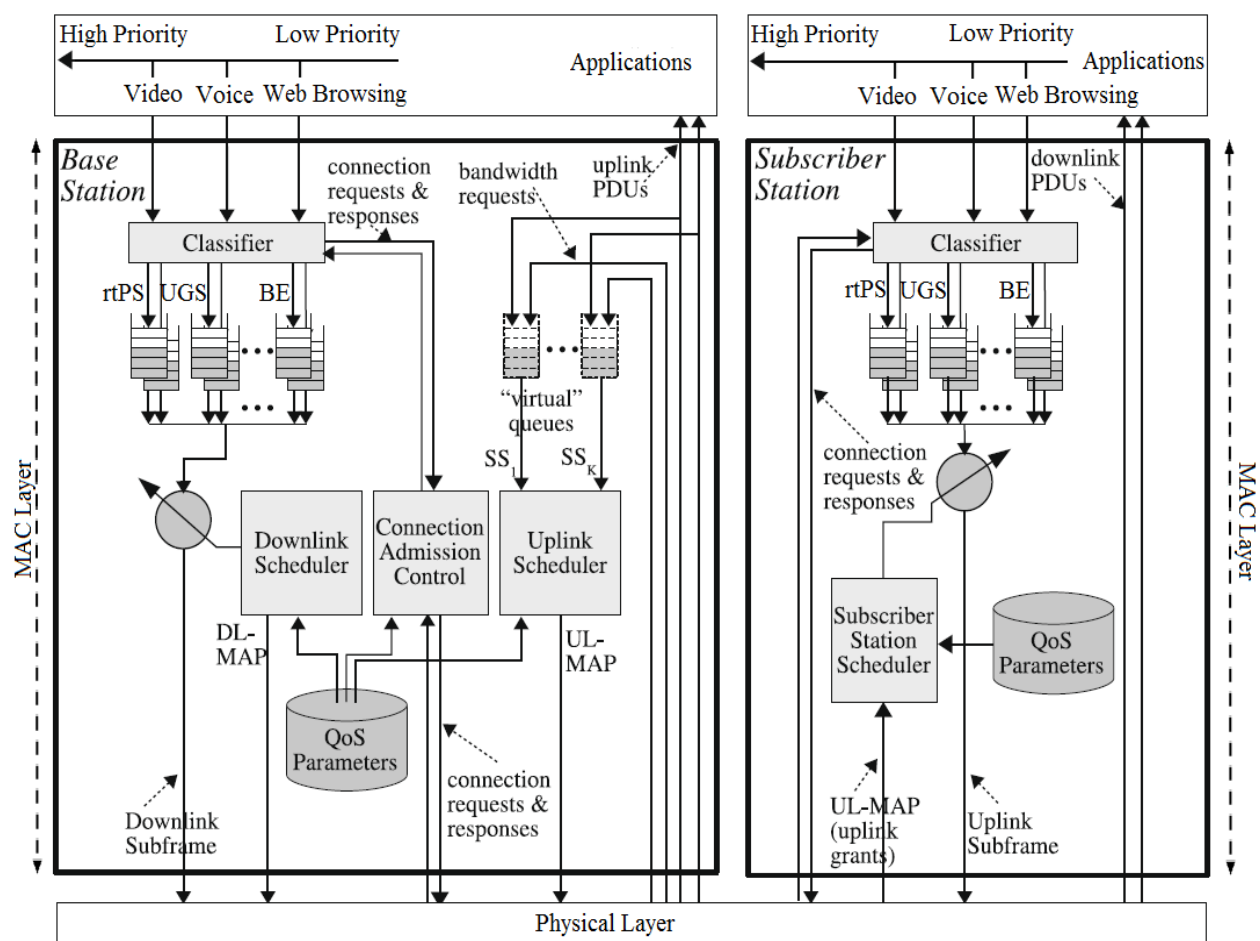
High Priority Low Priority
Applications
Video Voice Web Browsing

Base Station
connection requests & responses
bandwidth requests
uplink PDUs
Classifier
rtPS UGS BE
"virtual" queues
$SS_1$ $SS_K$
Downlink Scheduler
Connection Admission Control
Uplink Scheduler
DL-MAP
UL-MAP
QoS Parameters
connection requests & responses
Downlink Subframe
MAC Layer

High Priority Low Priority
Applications
Video Voice Web Browsing

Subscriber Station
downlink PDUs
Classifier
rtPS UGS BE
connection requests & responses
Subscriber Station Scheduler
QoS Parameters
UL-MAP (uplink grants)
Uplink Subframe
MAC Layer

Physical Layer